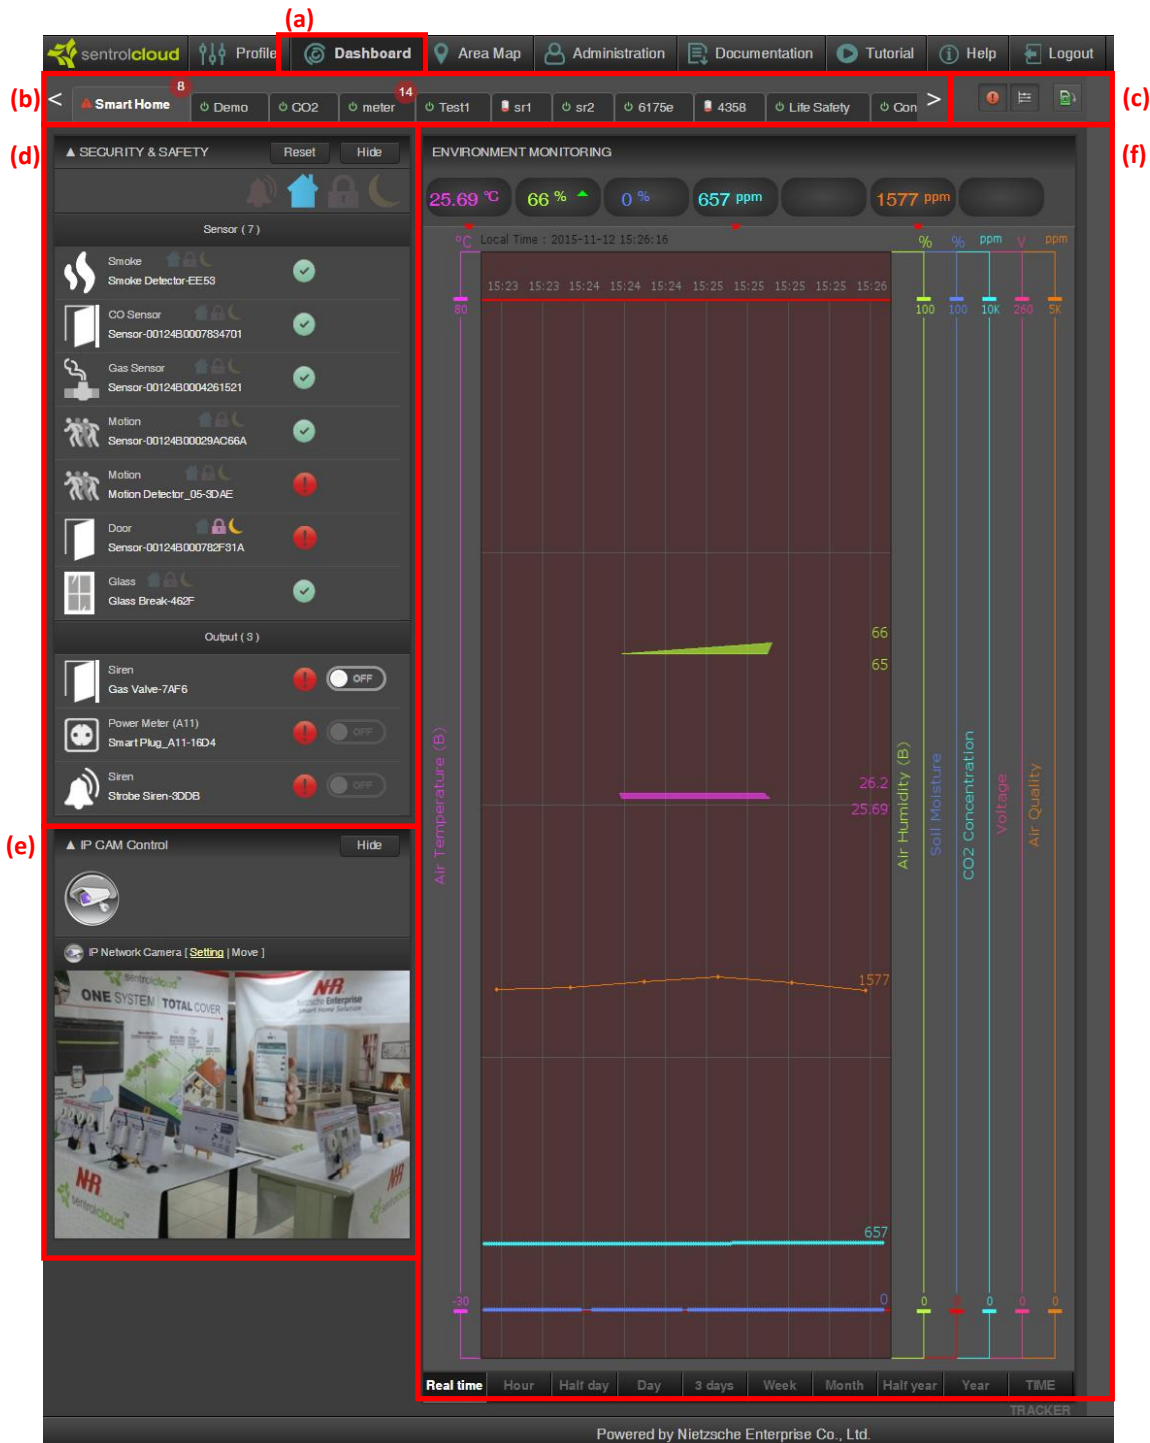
(a)

sentrolcloud | Profile | Dashboard | Area Map | Administration | Documentation | Tutorial | Help | Logout

(b) < Smart Home 8 | Demo | CO2 | meter 14 | Test1 | sr1 | sr2 | 6175e | 4358 | Life Safety | Con > (c)

(d) ▲ SECURITY & SAFETY Reset Hide

Sensor ( 7 )

Smoke
Smoke Detector-EE53

CO Sensor
Sensor-00124B0007834701

Gas Sensor
Sensor-00124B0004261521

Motion
Sensor-00124B00029AC66A

Motion
Motion Detector_05-3DAE

Door
Sensor-00124B000782F31A

Glass
Glass Break-462F

Output ( 3 )

Siren
Gas Valve-7AF6 OFF

Power Meter (A11)
Smart Plug_A11-16D4 OFF

Siren
Strobe Siren-3DDB OFF

(e) ▲ IP CAM Control Hide

IP Network Camera [ Setting | Move ]

(f) ENVIRONMENT MONITORING

25.69 °C | 66 % | 0 % | 657 ppm | | 1577 ppm |

°C Local Time : 2015-11-12 15:26:16 % % ppm V ppm

15:23 15:23 15:24 15:24 15:25 15:25 15:25 15:25 15:26

80 100 100 10K 260 5K

66
65
26.2
25.69
1577
657
0

-30 0 0 0 0 0

Air Temperature (B) Air Humidity (B) Soil Moisture CO2 Concentration Voltage Air Quality

Real time | Hour | Half day | Day | 3 days | Week | Month | Half year | Year | TIME

TRACKER

Powered by Nietzsche Enterprise Co., Ltd.